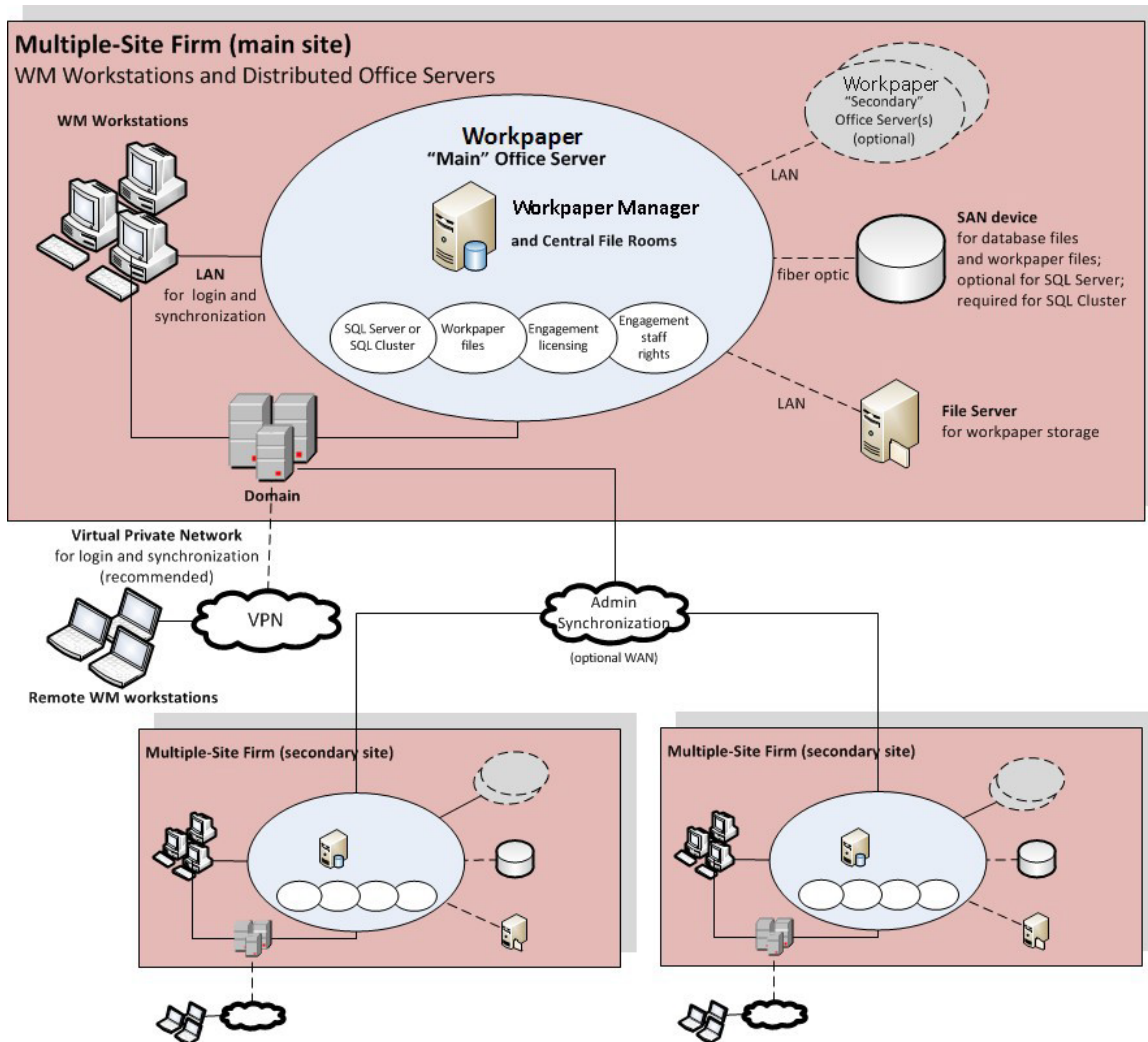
Multiple-Site Firm (main site)
WM Workstations and Distributed Office Servers

WM Workstations

Workpaper
"Main" Office Server

Workpaper Manager
and Central File Rooms

SQL Server or SQL Cluster

Workpaper files

Engagement licensing

Engagement staff rights

Workpaper
"Secondary"
Office Server(s)
(optional)

LAN

SAN device
for database files and workpaper files; optional for SQL Server; required for SQL Cluster

fiber optic

LAN
for login and synchronization

LAN

File Server
for workpaper storage

Domain

Virtual Private Network
for login and synchronization
(recommended)

VPN

Remote WM workstations

Admin
Synchronization
(optional WAN)

Multiple-Site Firm (secondary site)

Multiple-Site Firm (secondary site)